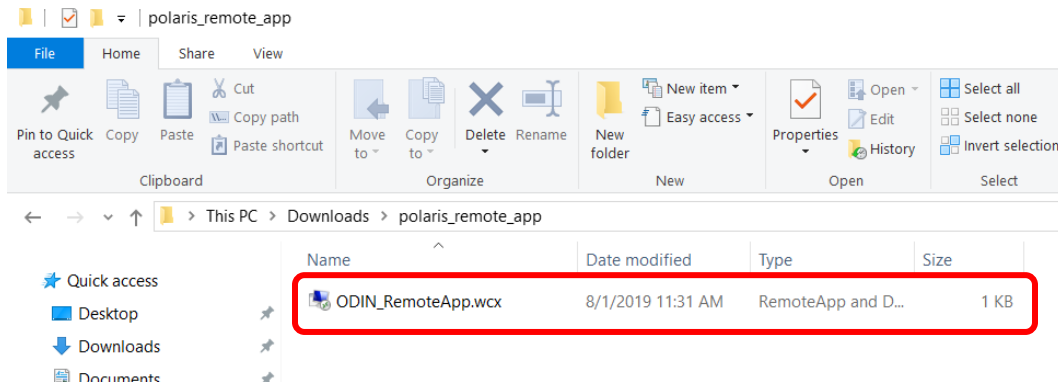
polaris_remote_app

File Home Share View

Pin to Quick access Copy Paste Cut Copy path Paste shortcut
Clipboard

Move to Copy to Delete Rename
Organize

New folder New item Easy access
New

Properties Open Edit History
Open

Select all Select none Invert selection
Select

This PC > Downloads > polaris_remote_app

Quick access
Desktop
Downloads
Documents

| Name | Date modified | Type | Size |
|---|---|---|---|
| ODIN_RemoteApp.wcx | 8/1/2019 11:31 AM | RemoteApp and D... | 1 KB |